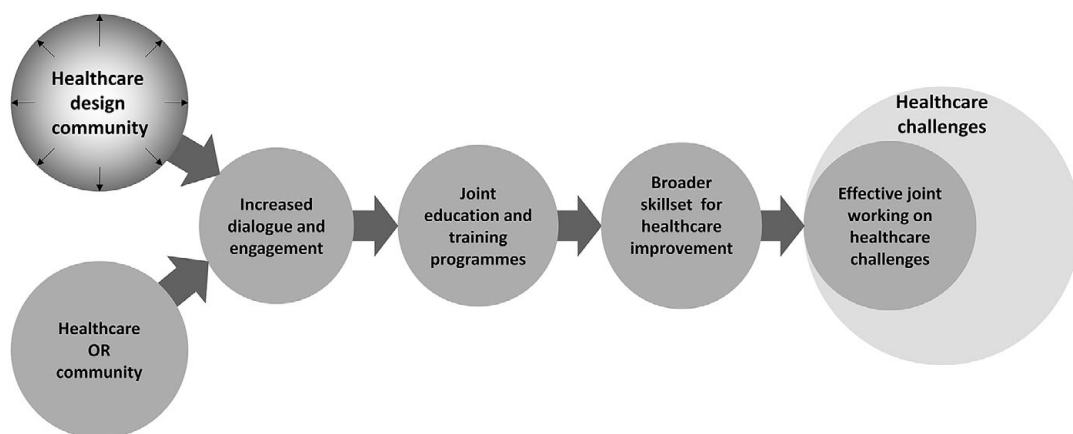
Healthcare design community

Healthcare OR community

Increased dialogue and engagement

Joint education and training programmes

Broader skillset for healthcare improvement

Healthcare challenges

Effective joint working on healthcare challenges